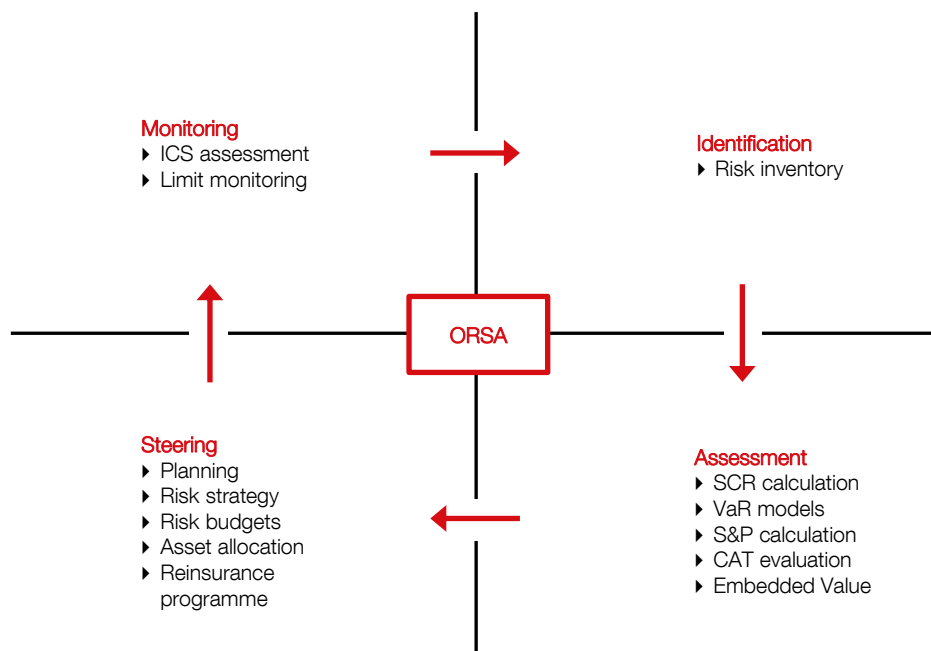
Monitoring
- ICS assessment
- Limit monitoring

Identification
- Risk inventory

ORSA

Steering
- Planning
- Risk strategy
- Risk budgets
- Asset allocation
- Reinsurance programme

Assessment
- SCR calculation
- VaR models
- S&P calculation
- CAT evaluation
- Embedded Value